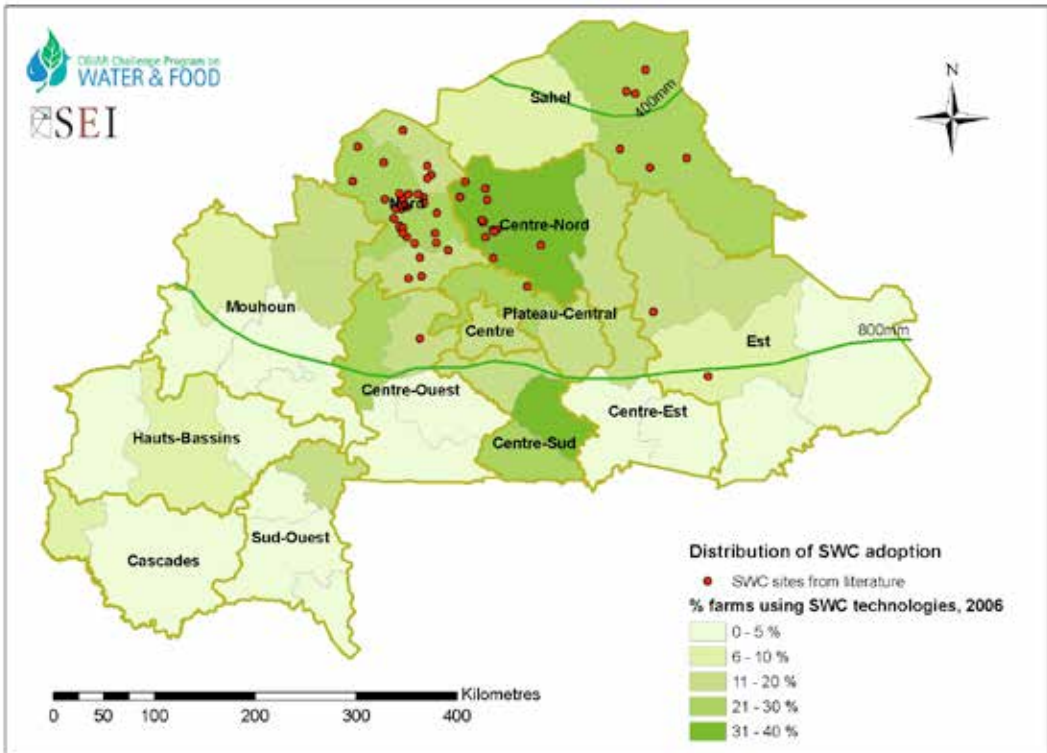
CGIAR Challenge Program on
WATER & FOOD

SEI

N

Sahel
400mm
Nord
Centre-Nord
Mouhoun
Plateau-Central
Centre
800mm
Est
Centre-Ouest
Centre-Est
Hauts-Bassins
Centre-Sud
Sud-Ouest
Cascades

Distribution of SWC adoption
SWC sites from literature
% farms using SWC technologies, 2006
0 - 5 %
6 - 10 %
11 - 20 %
21 - 30 %
31 - 40 %

Kilometres
0 50 100 200 300 400